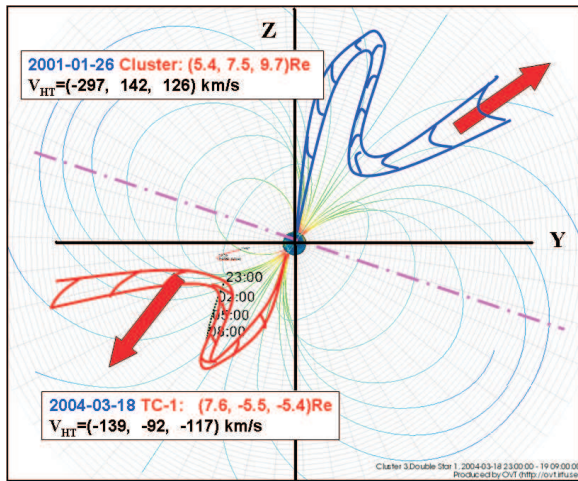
Z

2001-01-26 Cluster: (5.4, 7.5, 9.7)Re
$V_{HT}$=(-297, 142, 126) km/s

Y

23:00
02:00
05:00
08:00

2004-03-18 TC-1: (7.6, -5.5, -5.4)Re
$V_{HT}$=(-139, -92, -117) km/s

Cluster 3,Double Star 1, 2004-03-18 23:00:00 - 19:09:00:00
Produced by OVT (http://ovt.irfu.se)